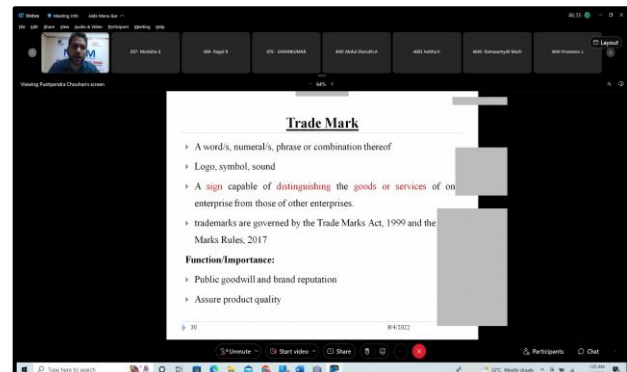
Video Meeting Info Hide Menu Bar
File Edit Share View Audio & Video Participant Meeting Help

037- Monisha A
036- Ragul R
076 - SARAVAN KUMAR
4049 Abdul Shakkil A
4051 Aathi V
4049 Ramasamy M Moch
4044 Praveena J

Layout

Viewing Pushpendra Chouhan's screen

64%

Trade Mark

A word/s, numeral/s, phrase or combination thereof

Logo, symbol, sound

A sign capable of distinguishing the goods or services of on enterprise from those of other enterprises.

trademarks are governed by the Trade Marks Act, 1999 and the Marks Rules, 2017

Function/Importance:

Public goodwill and brand reputation

Assure product quality

30

8/4/2022

Unmute
Start video
Share

Participants
Chat

Type here to search
32°C Mostly cloudy